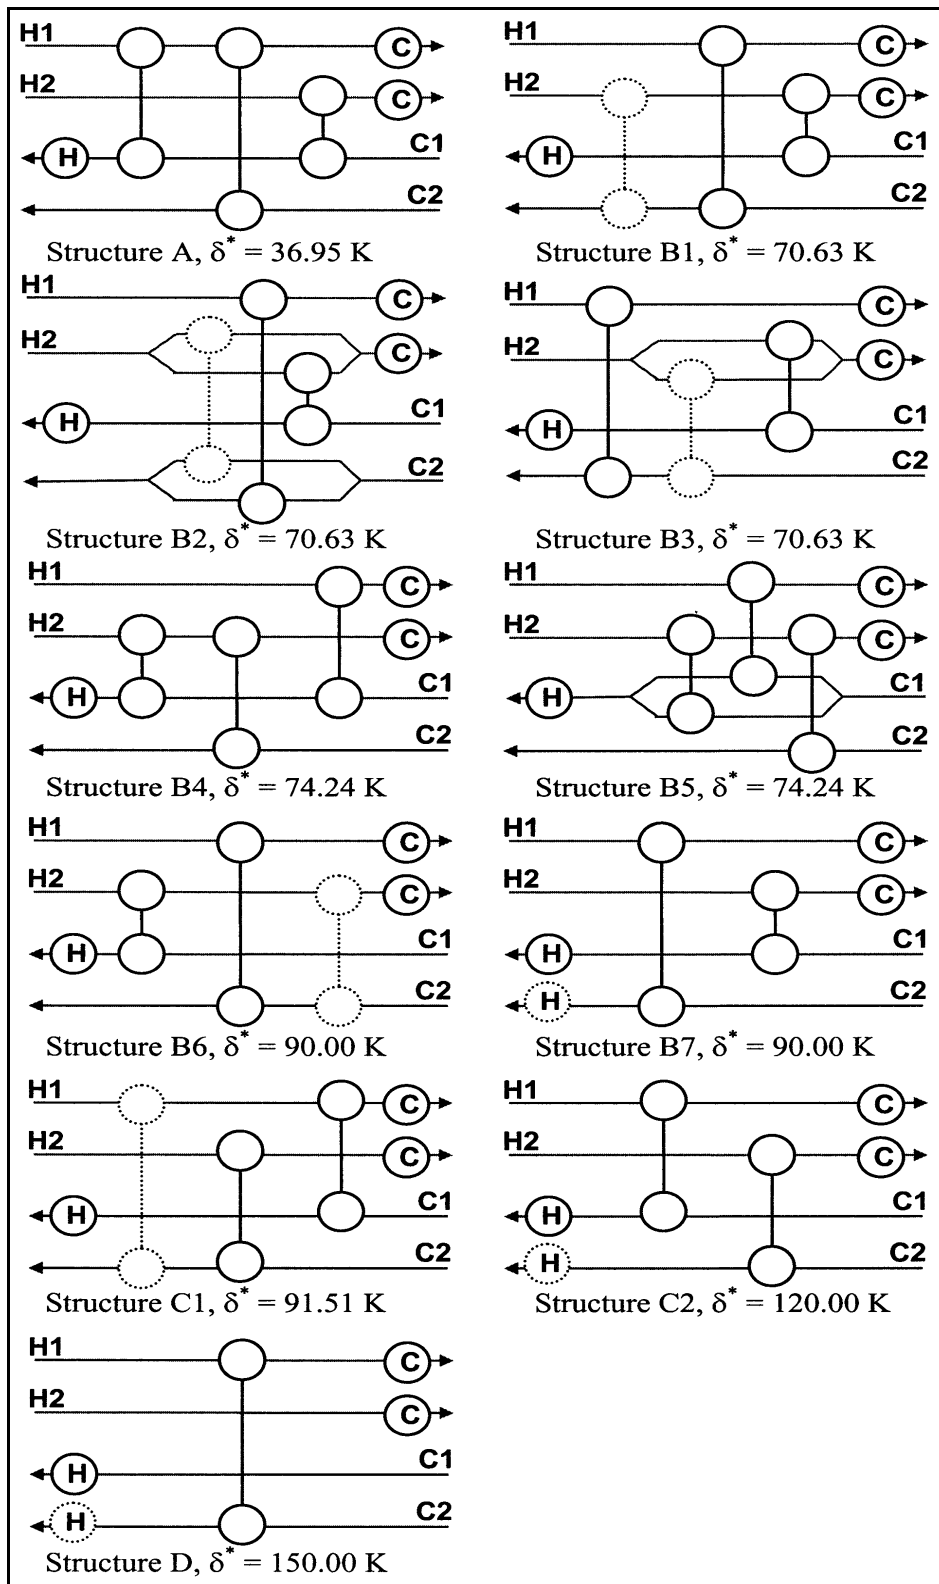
H1
H2
C
C
H
C1
C2
Structure A, $\delta^* = 36.95$ K

H1
H2
C
C
H
C1
C2
Structure B1, $\delta^* = 70.63$ K

H1
H2
C
C
H
C1
C2
Structure B2, $\delta^* = 70.63$ K

H1
H2
C
C
H
C1
C2
Structure B3, $\delta^* = 70.63$ K

H1
H2
C
C
H
C1
C2
Structure B4, $\delta^* = 74.24$ K

H1
H2
C
C
H
C1
C2
Structure B5, $\delta^* = 74.24$ K

H1
H2
C
C
H
C1
C2
Structure B6, $\delta^* = 90.00$ K

H1
H2
C
C
H
H
C1
C2
Structure B7, $\delta^* = 90.00$ K

H1
H2
C
C
H
C1
C2
Structure C1, $\delta^* = 91.51$ K

H1
H2
C
C
H
H
C1
C2
Structure C2, $\delta^* = 120.00$ K

H1
H2
C
C
H
H
C1
C2
Structure D, $\delta^* = 150.00$ K